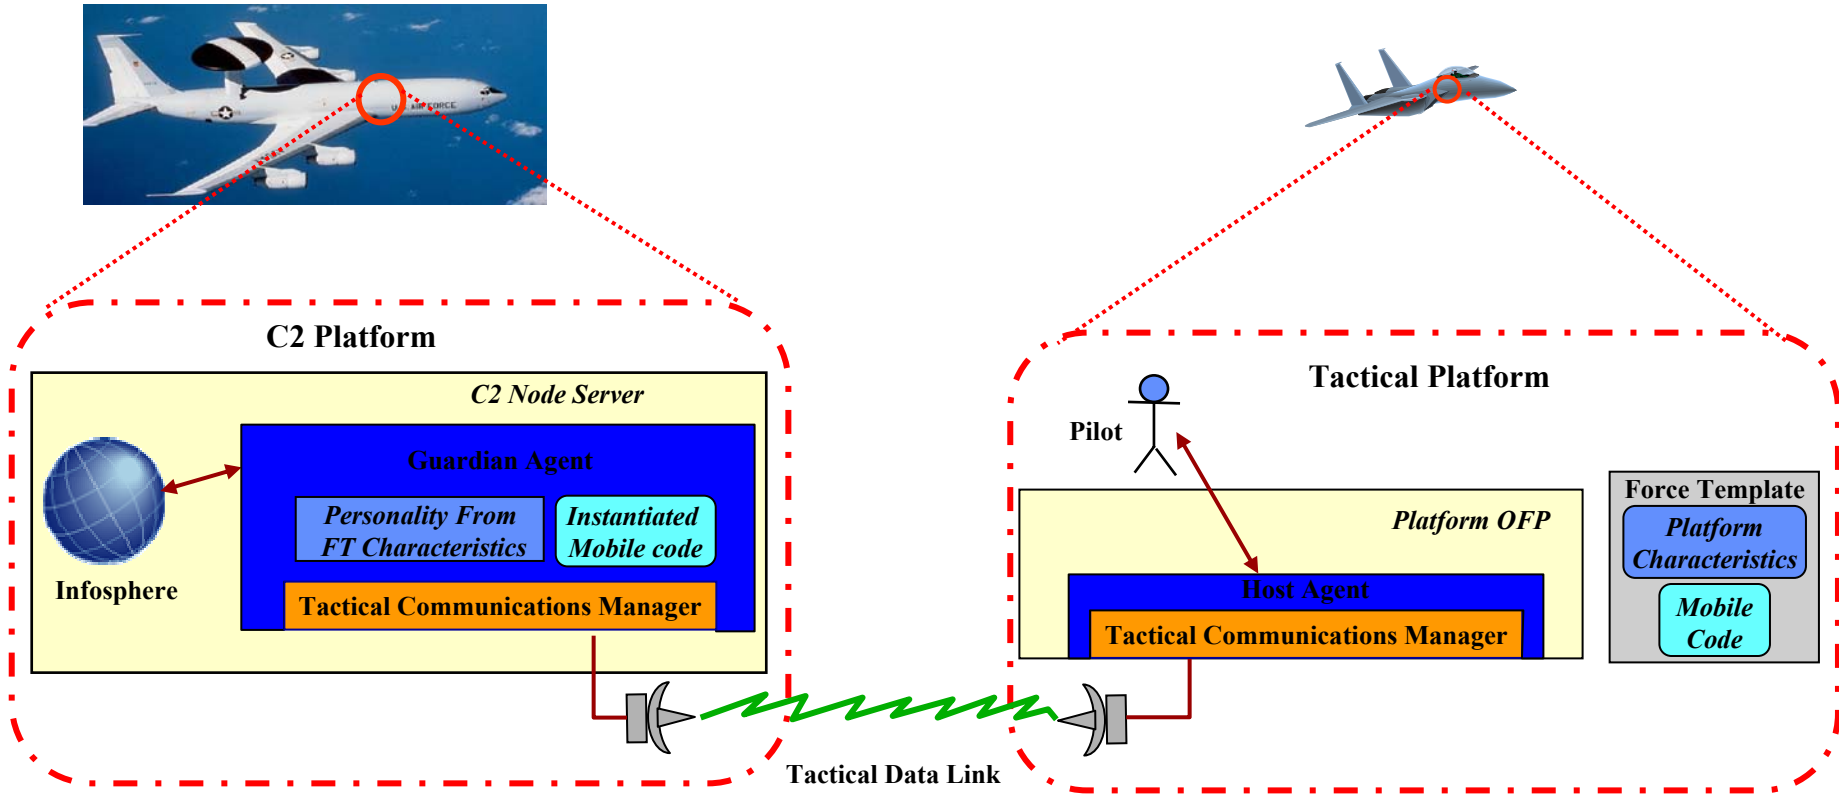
C2 Platform

C2 Node Server

Guardian Agent

Personality From FT Characteristics

Instantiated Mobile code

Tactical Communications Manager

Infosphere

Tactical Platform

Pilot

Platform OFP

Host Agent

Tactical Communications Manager

Force Template

Platform Characteristics

Mobile Code

Tactical Data Link